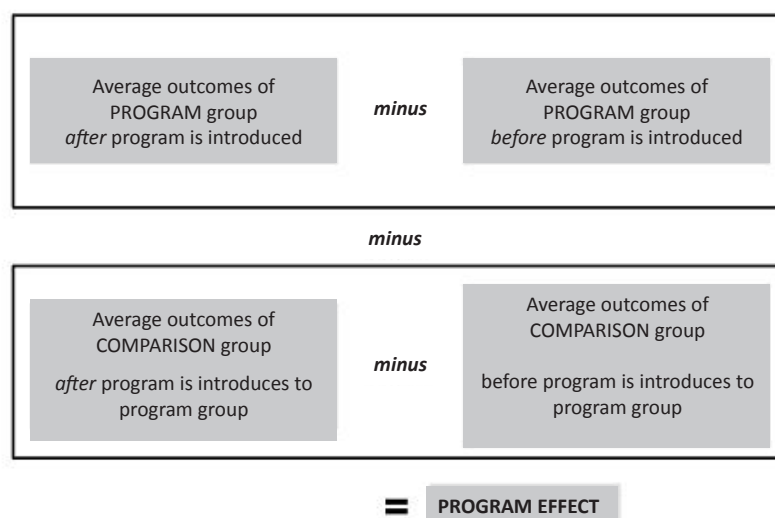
Average outcomes of PROGRAM group *after* program is introduced

*minus*

Average outcomes of PROGRAM group *before* program is introduced

*minus*

Average outcomes of COMPARISON group

*after* program is introduces to program group

*minus*

Average outcomes of COMPARISON group

before program is introduces to program group

= PROGRAM EFFECT